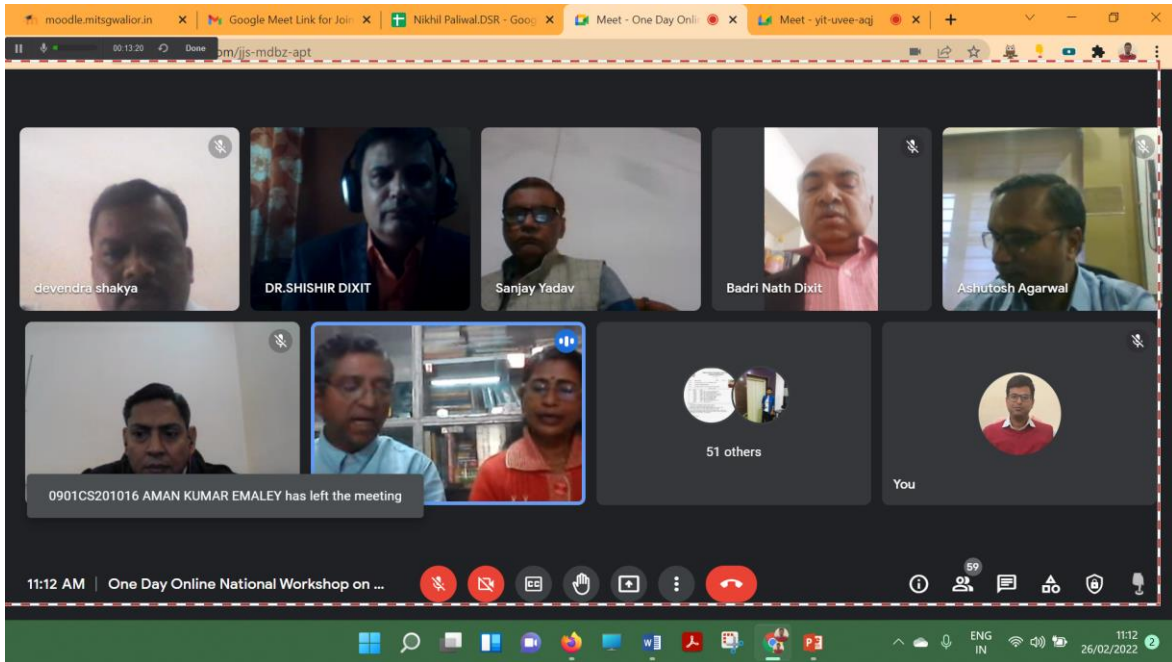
moodle.mitsgwalior.in ×
Google Meet Link for Joi ×
Nikhil Paliwal.DSR - Goog ×
Meet - One Day Onli ×
Meet - yit-uvee-aqj ×
+

00:13:20 Done
om/jjs-mdbz-apt

devendra shakya
DR.SHISHIR DIXIT
Sanjay Yadav
Badri Nath Dixit
Ashutosh Agarwal

51 others
You

0901CS201016 AMAN KUMAR EMALEY has left the meeting

11:12 AM | One Day Online National Workshop on ...

59

ENG
IN
11:12
26/02/2022
2